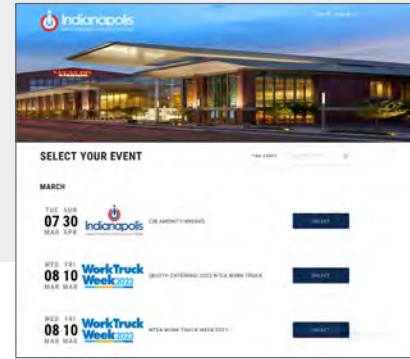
Indianapolis

SELECT YOUR EVENT

MARCH

TUE SUN
07 30
MAR APR
Indianapolis
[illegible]
SELECT

WED FRI
08 10
MAR MAR
Work Truck Week 2022
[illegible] 2022 NTEA WORK TRUCK
SELECT

WED FRI
08 10
MAR MAR
Work Truck Week 2022
NTEA WORK TRUCK WEEK 2022
SELECT